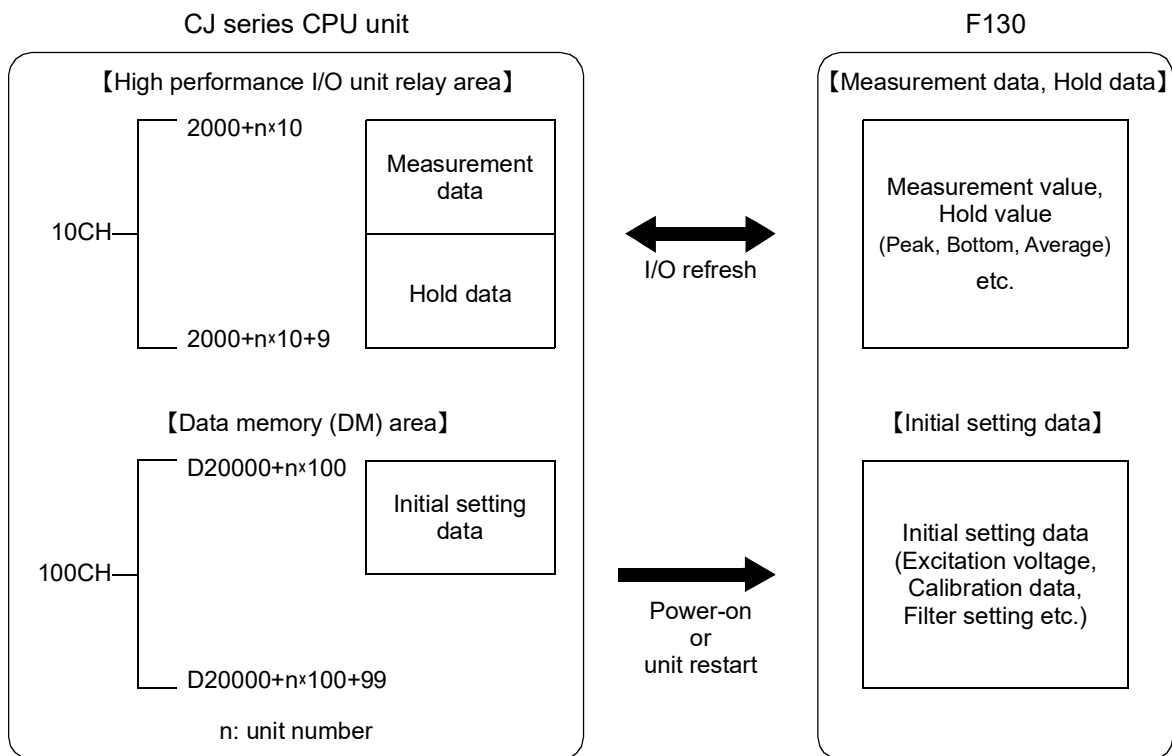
CJ series CPU unit

F130

【High performance I/O unit relay area】

2000+n×10

Measurement data

10CH

Hold data

2000+n×10+9

【Measurement data, Hold data】

Measurement value, Hold value (Peak, Bottom, Average) etc.

I/O refresh

【Data memory (DM) area】

D20000+n×100

Initial setting data

100CH

D20000+n×100+99

n: unit number

【Initial setting data】

Initial setting data (Excitation voltage, Calibration data, Filter setting etc.)

Power-on or unit restart